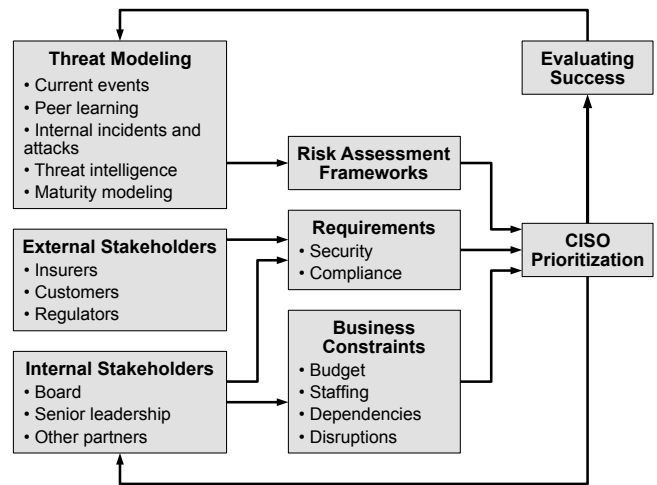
Threat Modeling
• Current events
• Peer learning
• Internal incidents and attacks
• Threat intelligence
• Maturity modeling

External Stakeholders
• Insurers
• Customers
• Regulators

Internal Stakeholders
• Board
• Senior leadership
• Other partners

Risk Assessment Frameworks

Requirements
• Security
• Compliance

Business Constraints
• Budget
• Staffing
• Dependencies
• Disruptions

Evaluating Success

CISO Prioritization